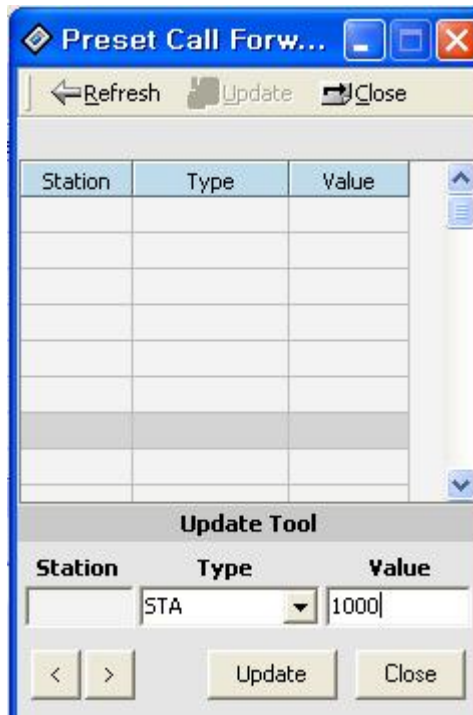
Preset Call Forw...

Refresh Update Close

| Station | Type | Value |
|---|---|---|
| | | |
| | | |
| | | |
| | | |
| | | |
| | | |
| | | |
| | | |
| | | |

Update Tool

Station Type Value

STA 1000

< > Update Close